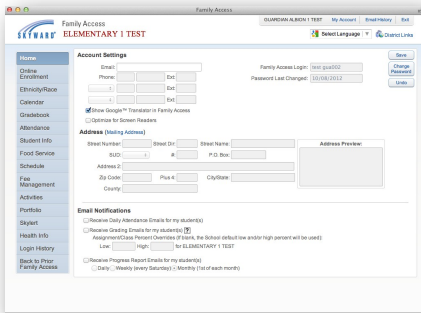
Family Access

SKYWARD

Family Access
ELEMENTARY 1 TEST

GUARDIAN ALBION 1 TEST | My Account | Email History | Exit

Select Language

District Links

Home
Online Enrollment
Ethnicity/Race
Calendar
Gradebook
Attendance
Student Info
Food Service
Schedule
Fee Management
Activities
Portfolio
Skylert
Health Info
Login History
Back to Prior Family Access

Account Settings

Email:
Phone: Ext:
Ext:
Ext:
Show Google™ Translator in Family Access
Optimize for Screen Readers

Family Access Login: test gua002
Password Last Changed: 10/08/2012

Save
Change Password
Undo

Address (Mailing Address)

Street Number: Street Dir: Street Name:
SUD: #: P.O. Box:
Address 2:
Zip Code: Plus 4: City/State:
County:

Address Preview:

Email Notifications

Receive Daily Attendance Emails for my student(s)
Receive Grading Emails for my student(s) ?
Assignment/Class Percent Overrides (If blank, the School default low and/or high percent will be used):
Low: High: for ELEMENTARY 1 TEST
Receive Progress Report Emails for my student(s)
Daily Weekly (every Saturday) Monthly (1st of each month)